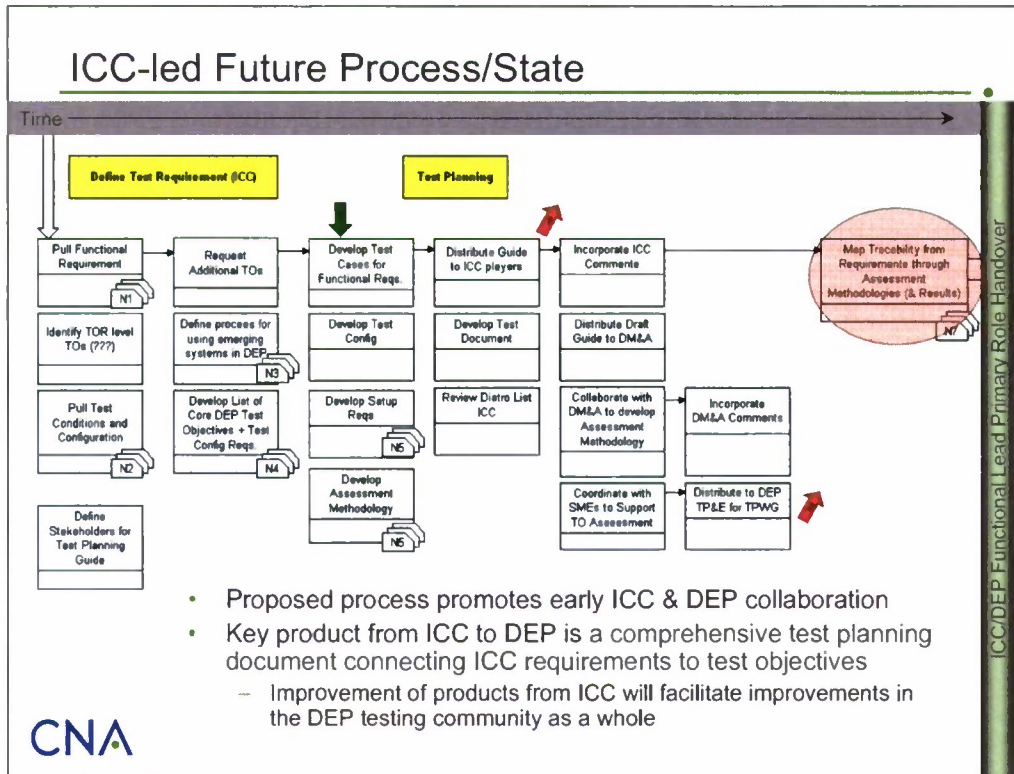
ICC-led Future Process/State

Time

Define Test Requirement (ICC)

Test Planning

Pull Functional Requirement

N1

Identify TOR level TOs (???)

Pull Test Conditions and Configuration

N2

Define Stakeholders for Test Planning Guide

Request Additional TOs

Define process for using emerging systems in DEP

N3

Develop List of Core DEP Test Objectives + Test Config Reqs.

N4

Develop Test Cases for Functional Reqs.

Develop Test Config

Develop Setup Reqs

N5

Develop Assessment Methodology

N6

Distribute Guide to ICC players

Develop Test Document

Review Distro List ICC

Incorporate ICC Comments

Distribute Draft Guide to DM&A

Collaborate with DM&A to develop Assessment Methodology

Coordinate with SMEs to Support TO Assessment

Incorporate DM&A Comments

Distribute to DEP TP&E for TPWG

Map Traceability from Requirements through Assessment Methodologies (& Results)

N7

ICC/DEP Functional Lead Primary Role Handover

• Proposed process promotes early ICC & DEP collaboration
• Key product from ICC to DEP is a comprehensive test planning document connecting ICC requirements to test objectives
– Improvement of products from ICC will facilitate improvements in the DEP testing community as a whole

CNA